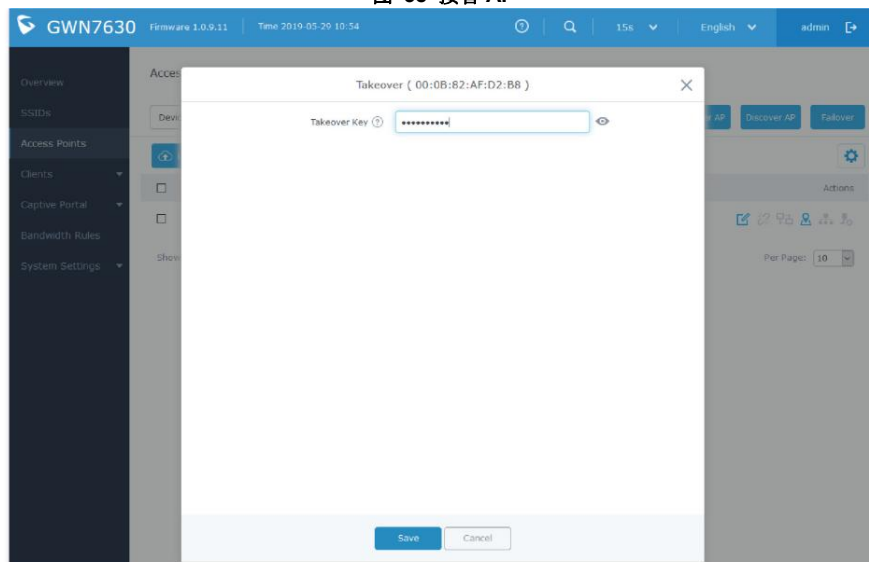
GWN7630 Firmware 1.0.9.11 Time 2019-05-29 10:54

15s English admin

Overview
SSIDs
Access Points
Clients
Captive Portal
Bandwidth Rules
System Settings

Acces
Devi
Show

r AP Discover AP Failover

Actions

Per Page: 10

Takeover ( 00:0B:82:AF:D2:B8 )

Takeover Key ⓘ ••••••••••

Save Cancel